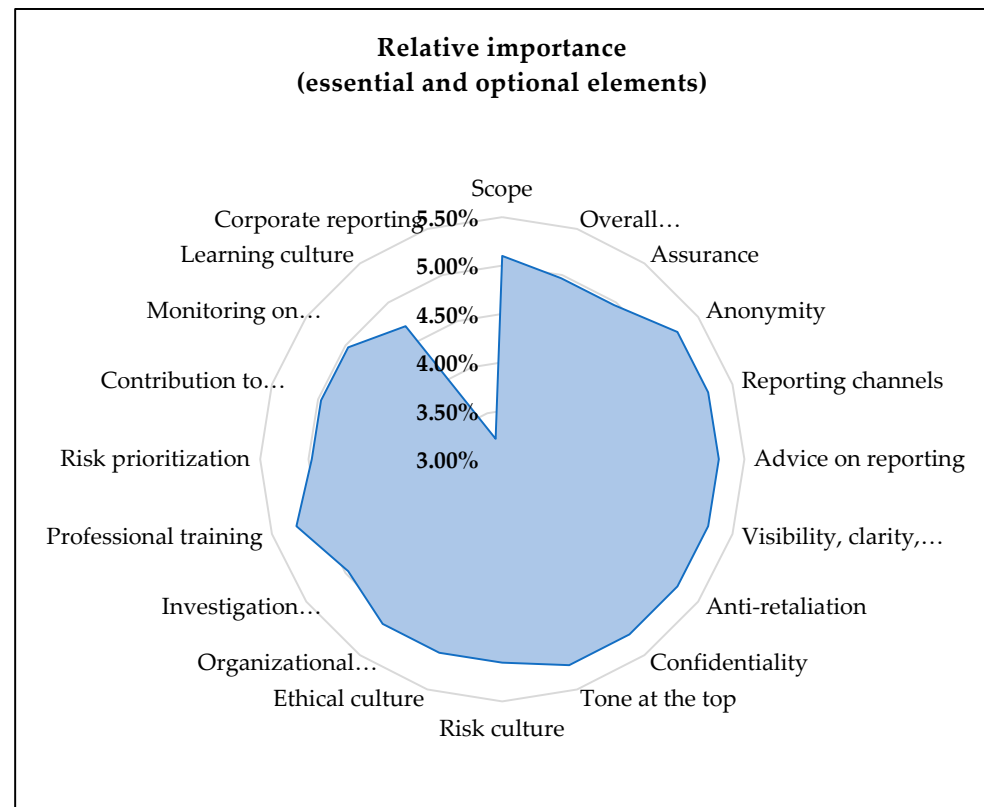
Relative importance
(essential and optional elements)

Scope
Overall…
Assurance
Anonymity
Reporting channels
Advice on reporting
Visibility, clarity,…
Anti-retaliation
Confidentiality
Tone at the top
Risk culture
Ethical culture
Organizational…
Investigation…
Professional training
Risk prioritization
Contribution to…
Monitoring on…
Learning culture
Corporate reporting

5.50%
5.00%
4.50%
4.00%
3.50%
3.00%